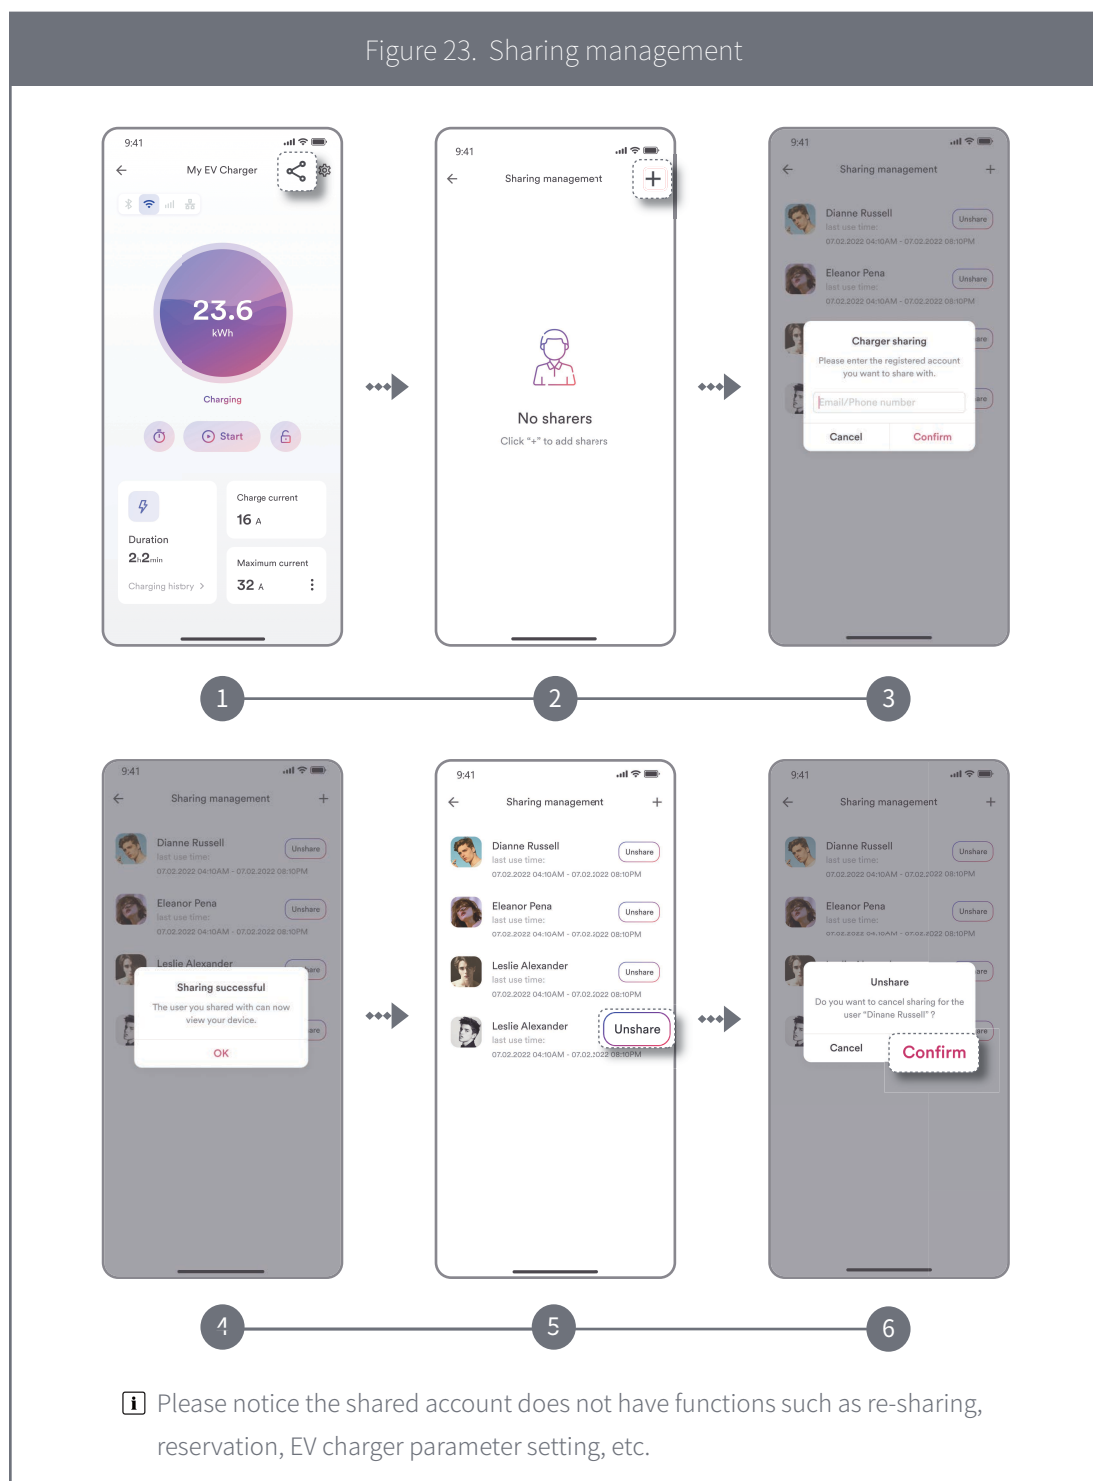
Figure 23. Sharing management

9:41
My EV Charger
23.6
kWh
Charging
Start
Charge current
16 A
Duration
2h2min
Maximum current
32 A
Charging history >

9:41
Sharing management
+
No sharers
Click "+" to add sharers

9:41
Sharing management
+
Dianne Russell
last use time:
07.02.2022 04:10AM - 07.02.2022 08:10PM
Unshare
Eleanor Pena
last use time:
07.02.2022 04:10AM - 07.02.2022 08:10PM
Unshare
Charger sharing
Please enter the registered account you want to share with.
Email/Phone number
Cancel
Confirm

1
2
3

9:41
Sharing management
+
Dianne Russell
last use time:
07.02.2022 04:10AM - 07.02.2022 08:10PM
Unshare
Eleanor Pena
last use time:
07.02.2022 04:10AM - 07.02.2022 08:10PM
Unshare
Leslie Alexander
Sharing successful
The user you shared with can now view your device.
OK

9:41
Sharing management
+
Dianne Russell
last use time:
07.02.2022 04:10AM - 07.02.2022 08:10PM
Unshare
Eleanor Pena
last use time:
07.02.2022 04:10AM - 07.02.2022 08:10PM
Unshare
Leslie Alexander
last use time:
07.02.2022 04:10AM - 07.02.2022 08:10PM
Unshare
Leslie Alexander
last use time:
07.02.2022 04:10AM - 07.02.2022 08:10PM
Unshare

9:41
Sharing management
+
Dianne Russell
last use time:
07.02.2022 04:10AM - 07.02.2022 08:10PM
Unshare
Eleanor Pena
last use time:
07.02.2022 04:10AM - 07.02.2022 08:10PM
Unshare
Unshare
Do you want to cancel sharing for the user "Dinane Russell" ?
Cancel
Confirm

4
5
6

Please notice the shared account does not have functions such as re-sharing, reservation, EV charger parameter setting, etc.